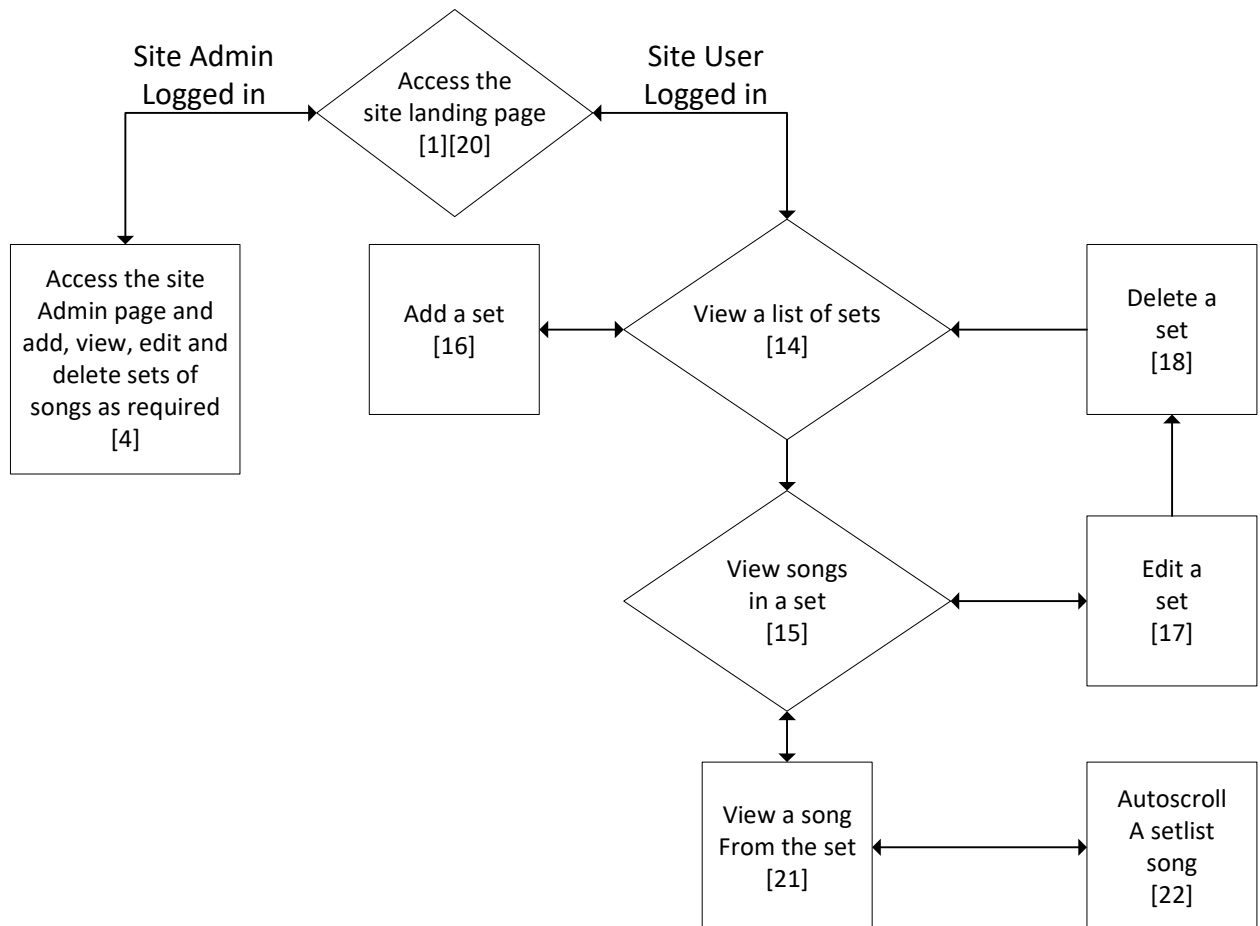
Site Admin Logged in

Access the site landing page [1][20]

Site User Logged in

Access the site Admin page and add, view, edit and delete sets of songs as required [4]

Add a set [16]

View a list of sets [14]

Delete a set [18]

View songs in a set [15]

Edit a set [17]

View a song From the set [21]

Autoscroll A setlist song [22]